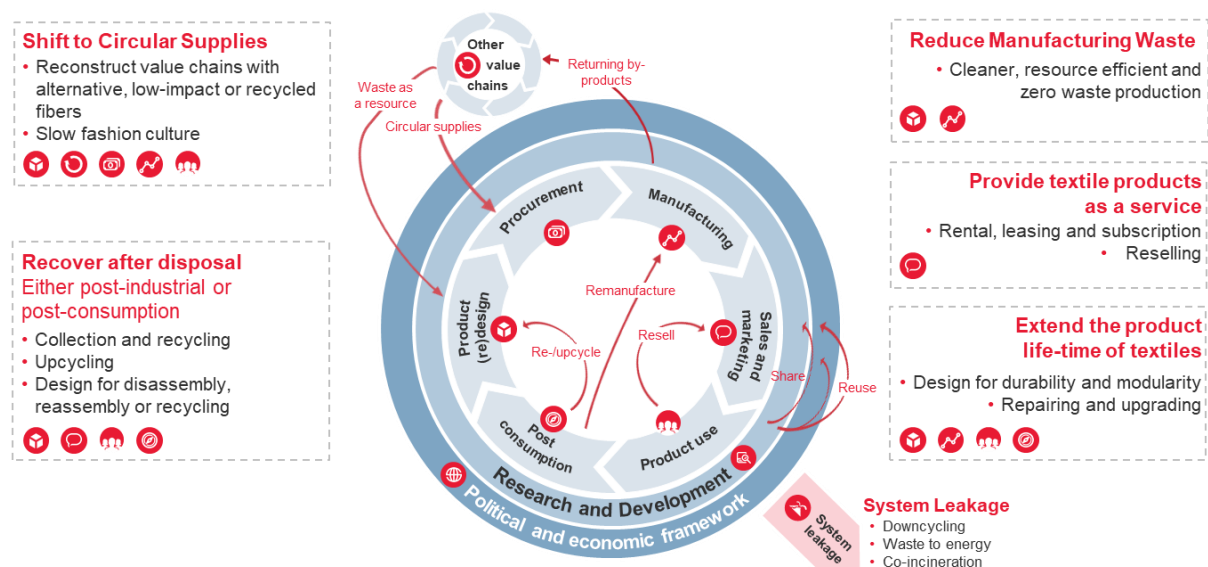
Shift to Circular Supplies
• Reconstruct value chains with alternative, low-impact or recycled fibers
• Slow fashion culture

Recover after disposal
Either post-industrial or post-consumption
• Collection and recycling
• Upcycling
• Design for disassembly, reassembly or recycling

Other value chains

Waste as a resource

Circular supplies

Returning by-products

Procurement

Manufacturing

Sales and marketing

Product use

Post consumption

Product (re)design

Remanufacture

Resell

Re-/upcycle

Share

Reuse

Research and Development

Political and economic framework

System leakage

Reduce Manufacturing Waste
• Cleaner, resource efficient and zero waste production

Provide textile products as a service
• Rental, leasing and subscription
• Reselling

Extend the product life-time of textiles
• Design for durability and modularity
• Repairing and upgrading

System Leakage
• Downcycling
• Waste to energy
• Co-incineration